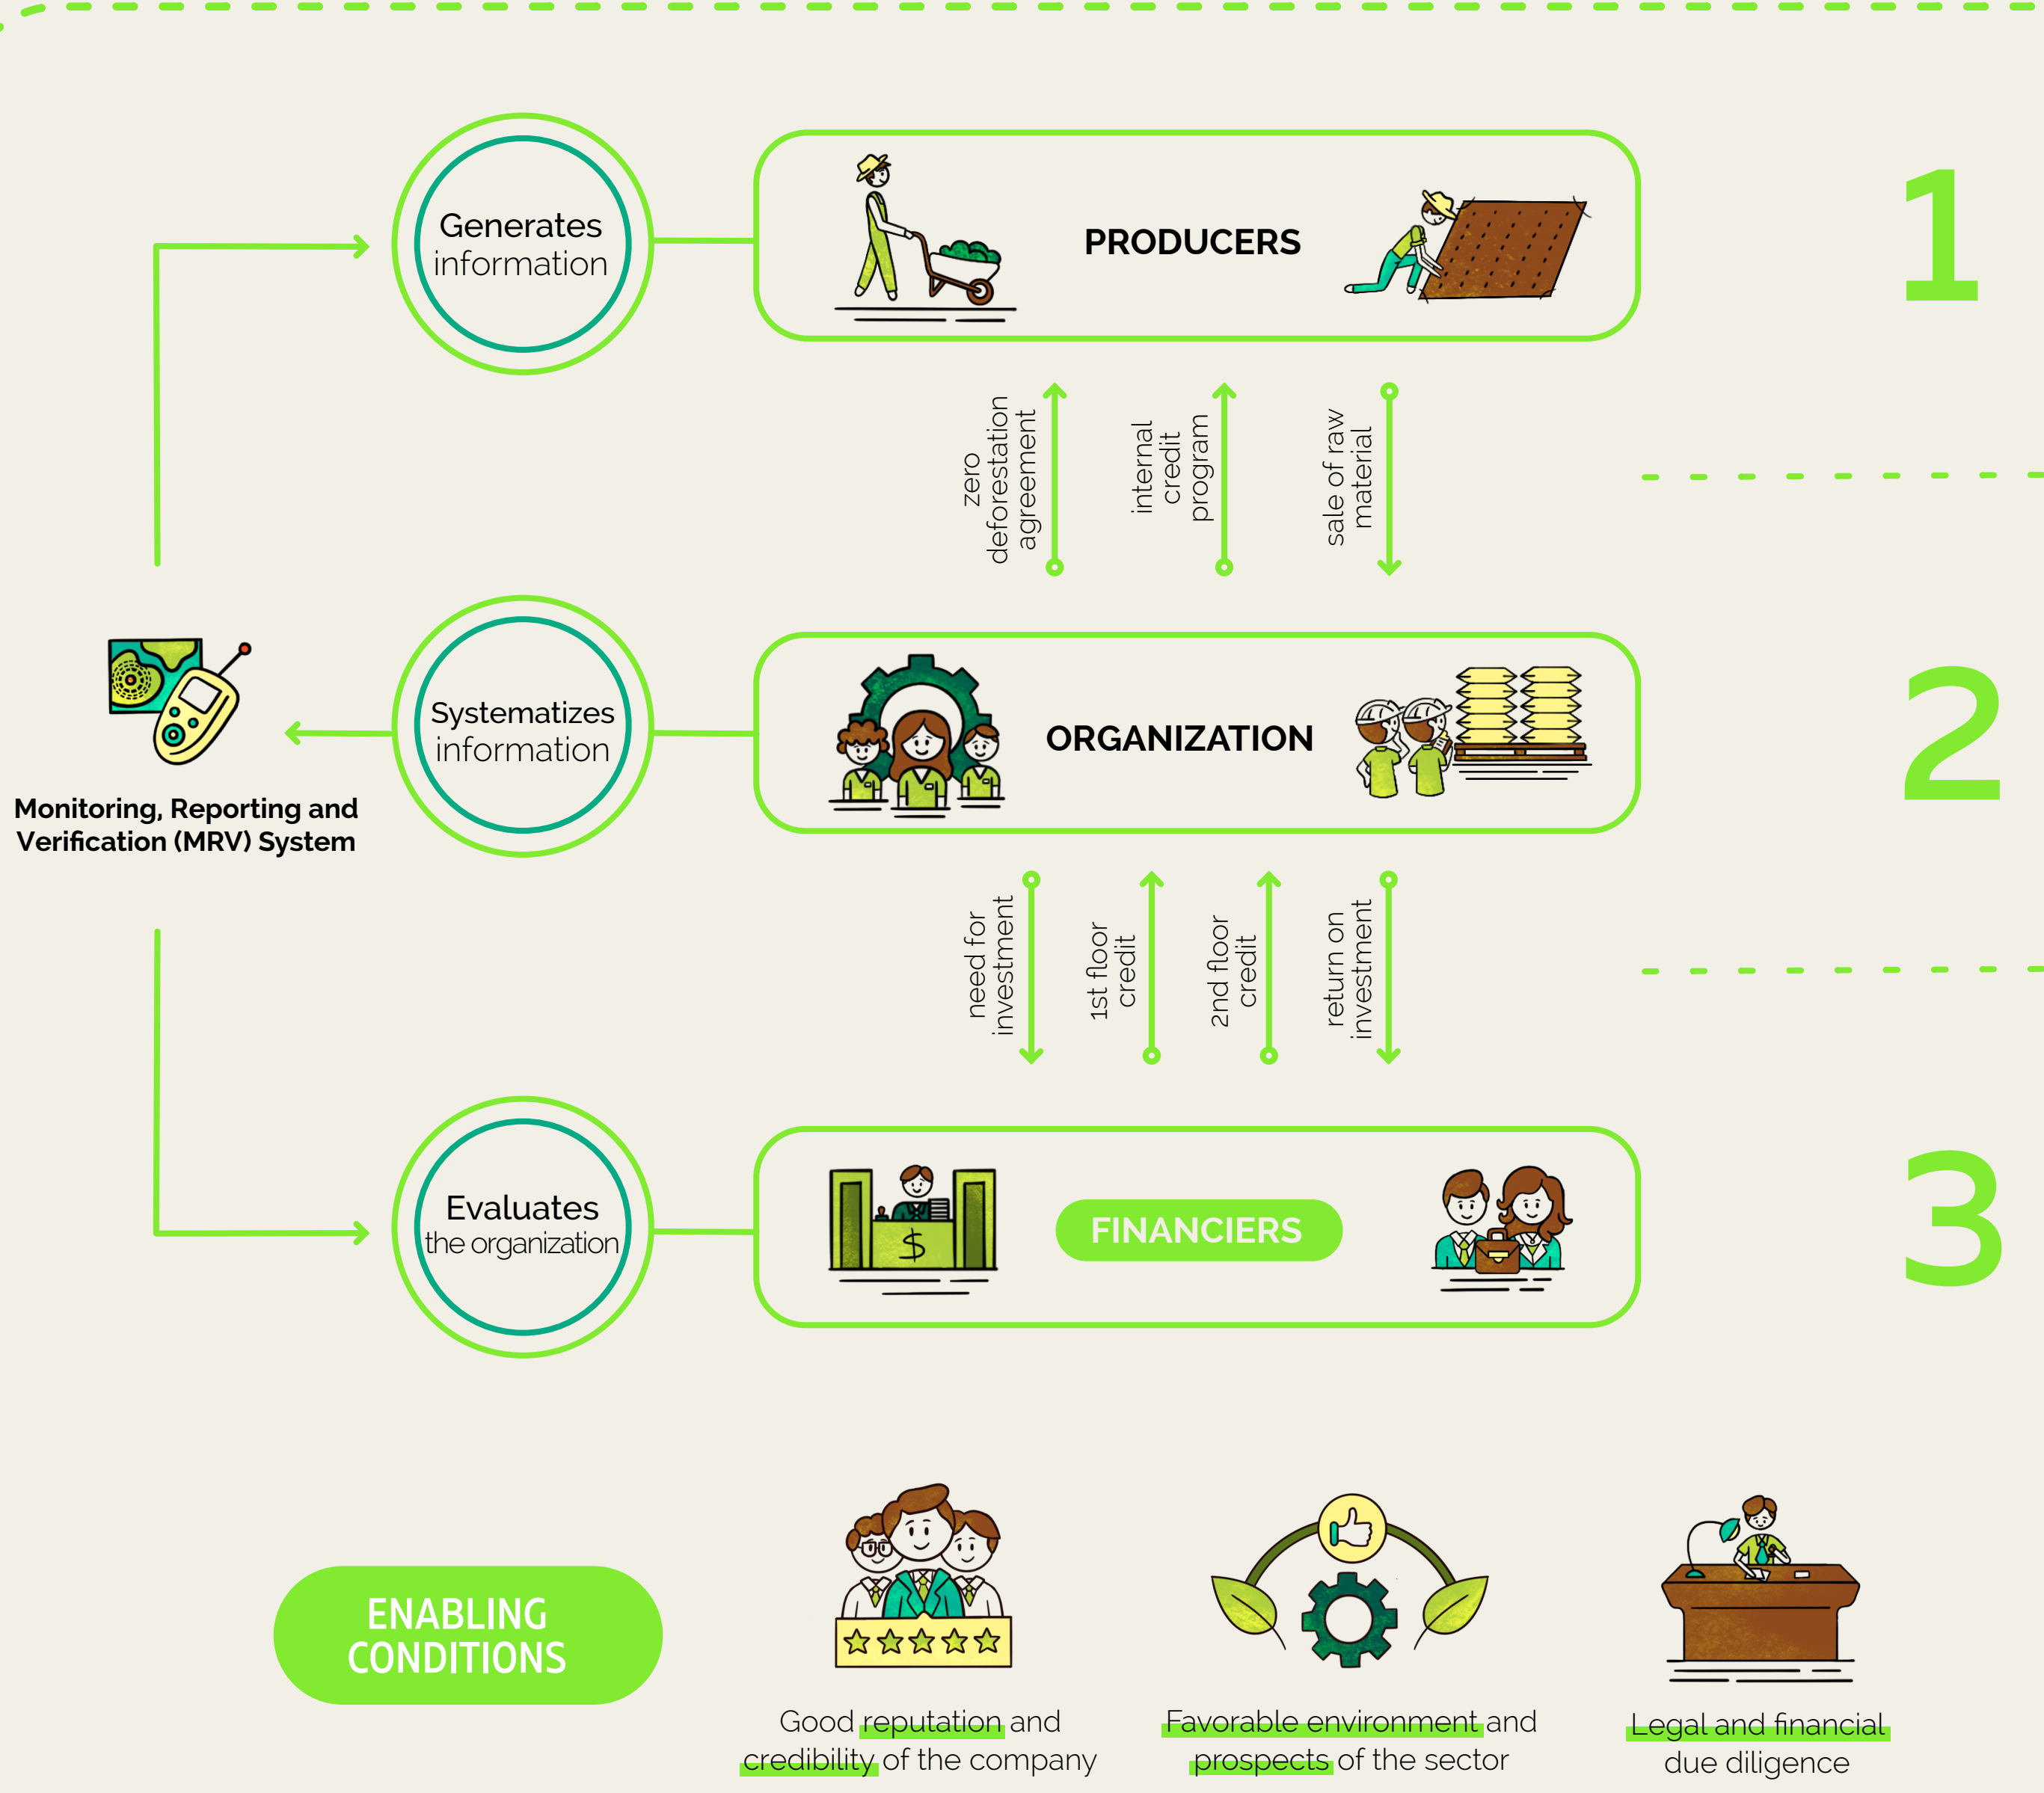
Generates information

PRODUCERS

1

zero deforestation agreement

internal credit program

sale of raw material

Systematizes information

ORGANIZATION

2

Monitoring, Reporting and Verification (MRV) System

need for investment

1st floor credit

2nd floor credit

return on investment

Evaluates the organization

FINANCIERS

3

ENABLING CONDITIONS

Good reputation and credibility of the company

Favorable environment and prospects of the sector

Legal and financial due diligence